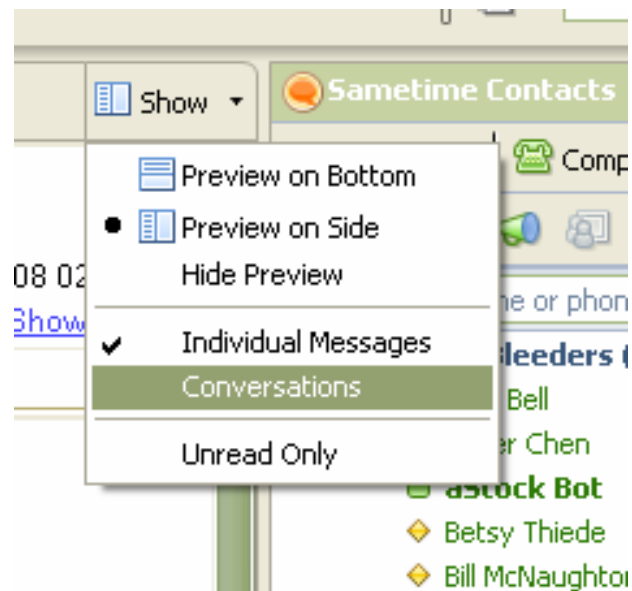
Show

Sametime Contacts

Comp

Preview on Bottom

Preview on Side

Hide Preview

Individual Messages

Conversations

Unread Only

08 02

Show

ne or phon

Bleeders (

Bell

er Chen

astock Bot

Betsy Thiede

Bill McNaughton